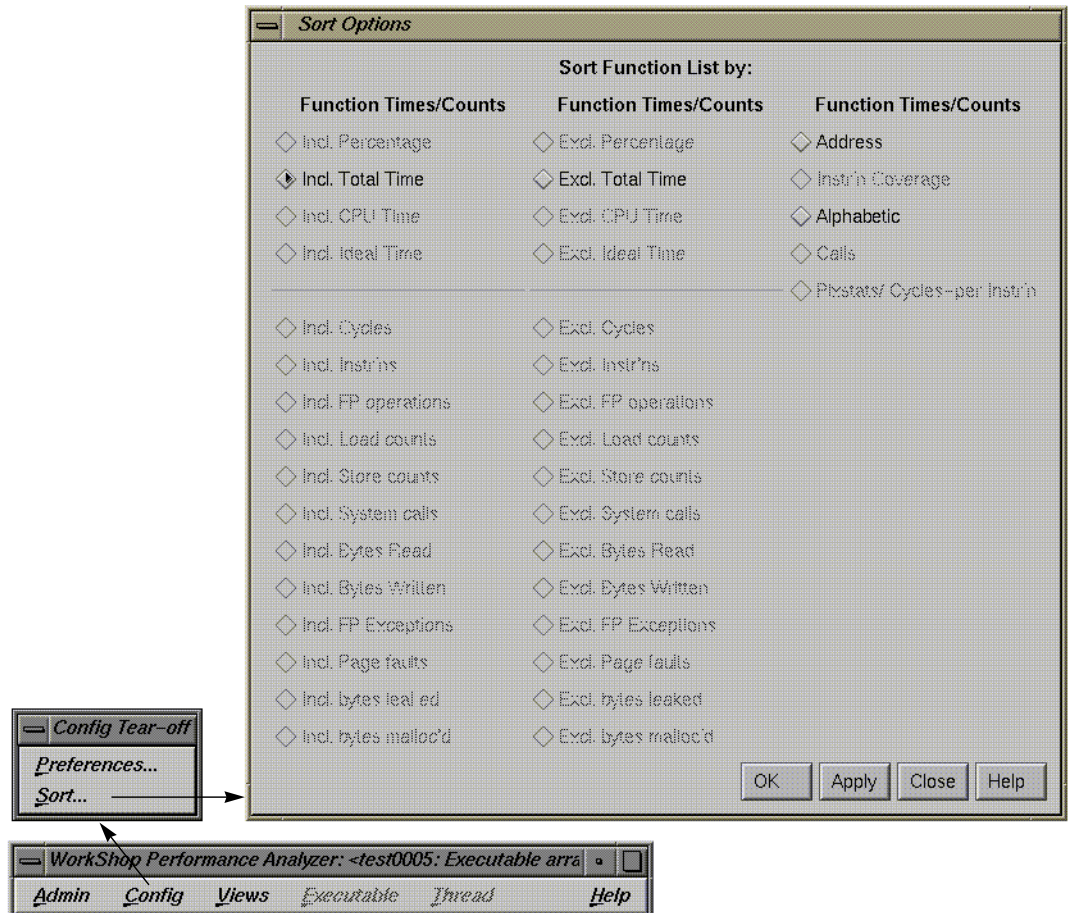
Sort Options

Sort Function List by:

Function Times/Counts

Incl. Percentage
Incl. Total Time
Incl. CPU Time
Incl. Ideal Time

Incl. Cycles
Incl. Instr'ns
Incl. FP operations
Incl. Load counts
Incl. Store counts
Incl. System calls
Incl. Bytes Read
Incl. Bytes Written
Incl. FP Exceptions
Incl. Page faults
Incl. bytes leaked
Incl. bytes malloc'd

Function Times/Counts

Excl. Percentage
Excl. Total Time
Excl. CPU Time
Excl. Ideal Time

Excl. Cycles
Excl. Instr'ns
Excl. FP operations
Excl. Load counts
Excl. Store counts
Excl. System calls
Excl. Bytes Read
Excl. Bytes Written
Excl. FP Exceptions
Excl. Page faults
Excl. bytes leaked
Excl. bytes malloc'd

Function Times/Counts

Address
Instr'n Coverage
Alphabetic
Calls
Pixstats/ Cycles–per instr'n

OK Apply Close Help

Config Tear–off
Preferences...
Sort...

WorkShop Performance Analyzer: <test0005: Executable arra

Admin Config Views Executable Thread Help